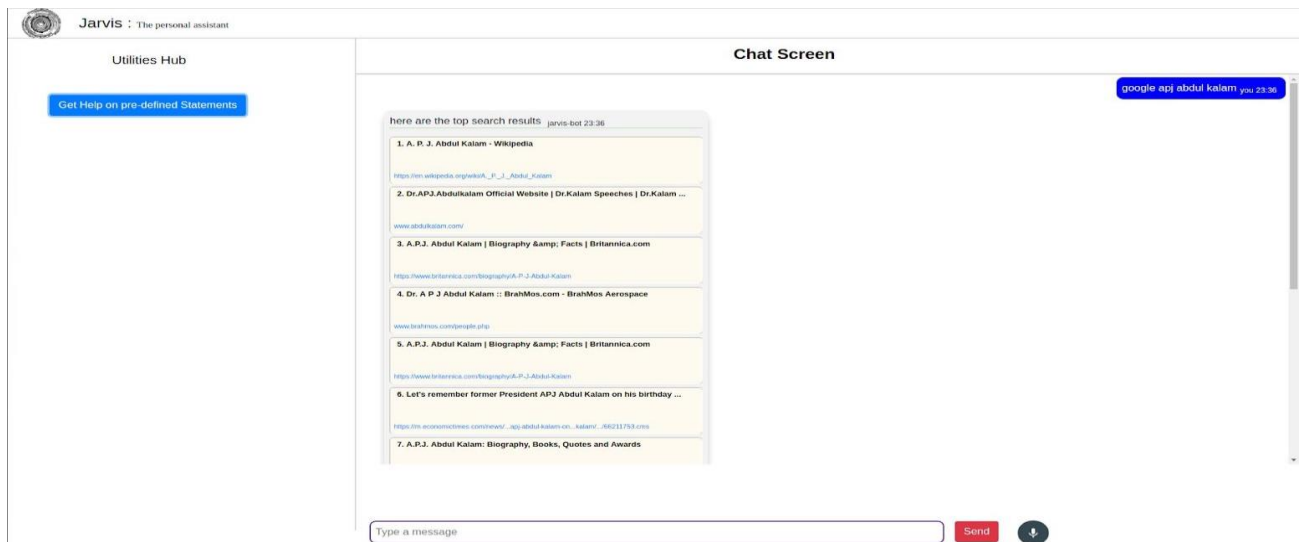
Jarvis : The personal assistant

Utilities Hub

Get Help on pre-defined Statements

Chat Screen

google apj abdul kalam you 23:36

here are the top search results jarvis-bot 23:36

1. A. P. J. Abdul Kalam - Wikipedia

https://en.wikipedia.org/wiki/A._P._J._Abdul_Kalam

2. Dr.APJ.Abdulkalam Official Website | Dr.Kalam Speeches | Dr.Kalam ...

www.abdulkalam.com/

3. A.P.J. Abdul Kalam | Biography &amp; Facts | Britannica.com

https://www.britannica.com/biography/A-P-J-Abdul-Kalam

4. Dr. A P J Abdul Kalam :: BrahMos.com - BrahMos Aerospace

www.brahmos.com/people.php

5. A.P.J. Abdul Kalam | Biography &amp; Facts | Britannica.com

https://www.britannica.com/biography/A-P-J-Abdul-Kalam

6. Let's remember former President APJ Abdul Kalam on his birthday ...

https://m.economictimes.com/news/...apj-abdul-kalam-on...kalam/.../66211793.cms

7. A.P.J. Abdul Kalam: Biography, Books, Quotes and Awards

Type a message

Send